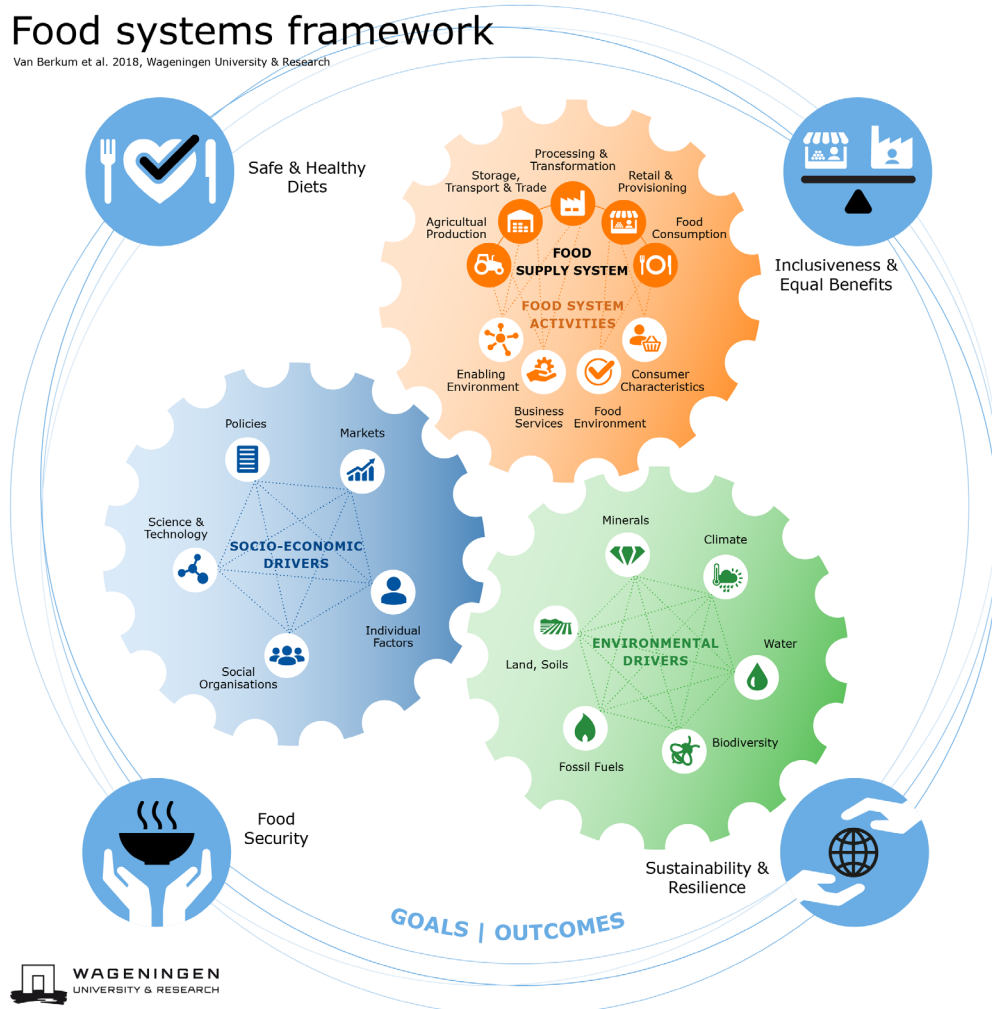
Food systems framework
Van Berkum et al. 2018, Wageningen University & Research

Safe & Healthy Diets

Inclusiveness & Equal Benefits

Processing & Transformation
Storage, Transport & Trade
Retail & Provisioning
Agricultural Production
Food Consumption
FOOD SUPPLY SYSTEM
FOOD SYSTEM ACTIVITIES
Enabling Environment
Consumer Characteristics
Business Services
Food Environment

Policies
Markets
Science & Technology
SOCIO-ECONOMIC DRIVERS
Individual Factors
Social Organisations

Minerals
Climate
Land, Soils
ENVIRONMENTAL DRIVERS
Water
Biodiversity
Fossil Fuels

Food Security

Sustainability & Resilience

GOALS | OUTCOMES

WAGENINGEN
UNIVERSITY & RESEARCH